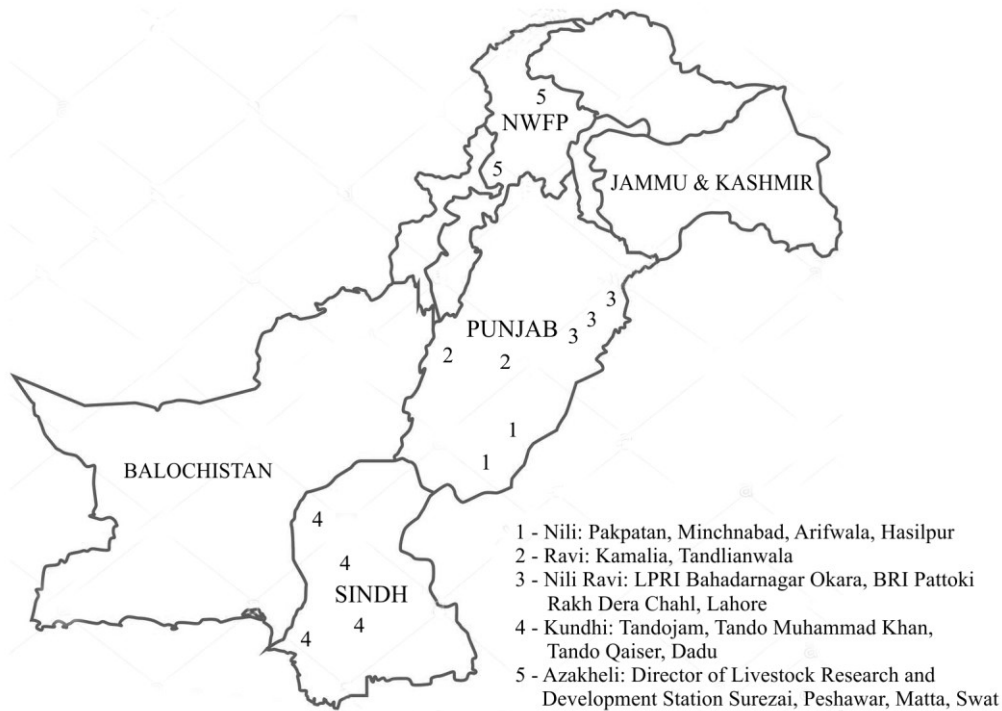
5
NWFP
5
JAMMU & KASHMIR
3
3
3
PUNJAB
2
2
1
1
BALOCHISTAN
4
4
SINDH
4
4

1 - Nili: Pakpatan, Minchnabad, Arifwala, Hasilpur
2 - Ravi: Kamalia, Tandlianwala
3 - Nili Ravi: LPRI Bahadarnagar Okara, BRI Pattoki Rakh Dera Chahl, Lahore
4 - Kundhi: Tandojam, Tando Muhammad Khan, Tando Qaiser, Dadu
5 - Azakheli: Director of Livestock Research and Development Station Surezai, Peshawar, Matta, Swat